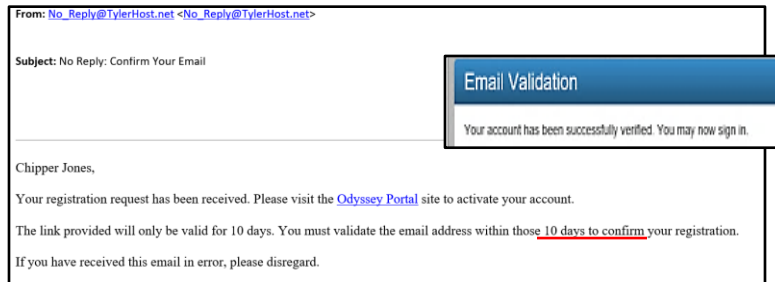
From: No_Reply@TylerHost.net <No_Reply@TylerHost.net>

Subject: No Reply: Confirm Your Email

Email Validation

Your account has been successfully verified. You may now sign in.

Chipper Jones,

Your registration request has been received. Please visit the Odyssey Portal site to activate your account.

The link provided will only be valid for 10 days. You must validate the email address within those 10 days to confirm your registration.

If you have received this email in error, please disregard.